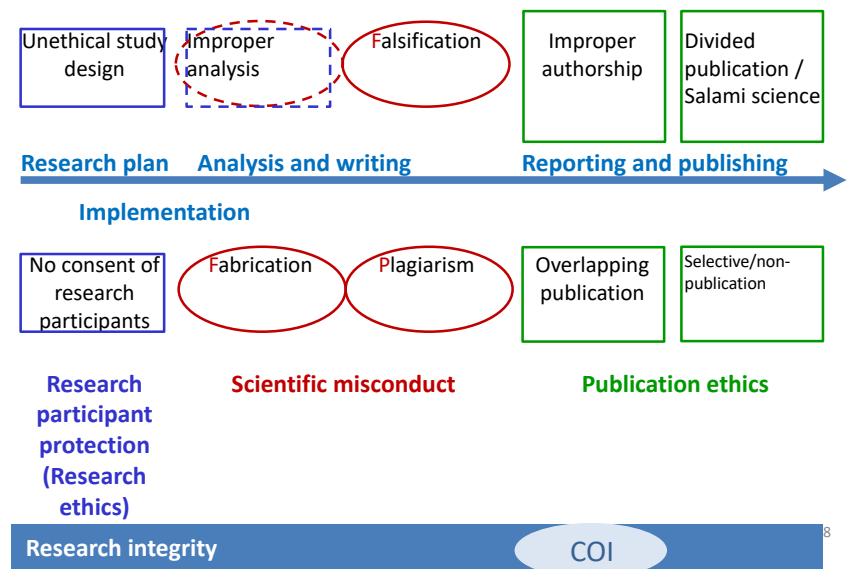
Unethical study design

Improper analysis

Falsification

Improper authorship

Divided publication / Salami science

Research plan

Analysis and writing

Reporting and publishing

Implementation

No consent of research participants

Fabrication

Plagiarism

Overlapping publication

Selective/non-publication

Research participant protection (Research ethics)

Scientific misconduct

Publication ethics

Research integrity

COI

8